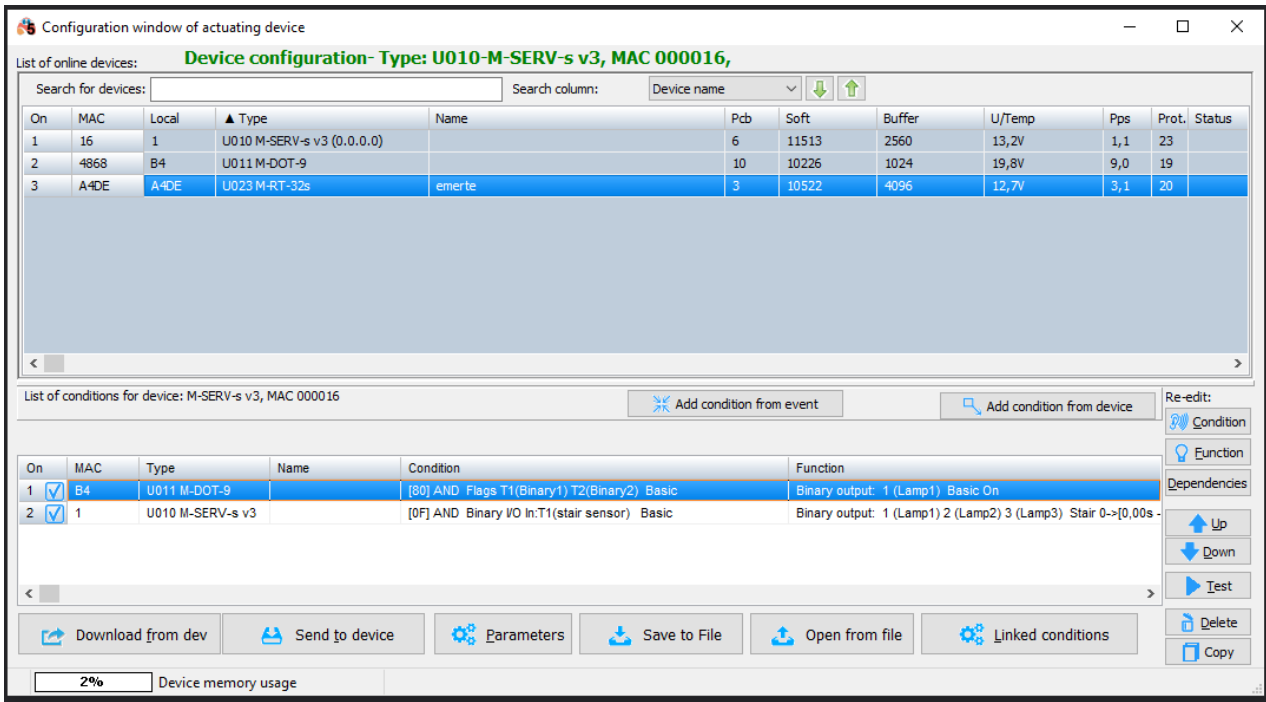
Configuration window of actuating device

List of online devices:

Device configuration- Type: U010-M-SERV-s v3, MAC 000016,

Search for devices:

Search column: Device name

| On | MAC | Local | ▲ Type | Name | Pcb | Soft | Buffer | U/Temp | Pps | Prot. | Status |
|---|---|---|---|---|---|---|---|---|---|---|---|
| 1 | 16 | 1 | U010 M-SERV-s v3 (0.0.0.0) | | 6 | 11513 | 2560 | 13,2V | 1,1 | 23 | |
| 2 | 4868 | B4 | U011 M-DOT-9 | | 10 | 10226 | 1024 | 19,8V | 9,0 | 19 | |
| 3 | A4DE | A4DE | U023 M-RT-32s | emerte | 3 | 10522 | 4096 | 12,7V | 3,1 | 20 | |

List of conditions for device: M-SERV-s v3, MAC 000016

Add condition from event

Add condition from device

Re-edit:

Condition

Function

Dependencies

| On | MAC | Type | Name | Condition | Function |
|---|---|---|---|---|---|
| 1 | B4 | U011 M-DOT-9 | | [80] AND Flags T1(Binary1) T2(Binary2) Basic | Binary output: 1 (Lamp1) Basic On |
| 2 | 1 | U010 M-SERV-s v3 | | [0F] AND Binary I/O In:T1(stair sensor) Basic | Binary output: 1 (Lamp1) 2 (Lamp2) 3 (Lamp3) Stair 0->[0,00s - |

Up

Down

Test

Download from dev

Send to device

Parameters

Save to File

Open from file

Linked conditions

Delete

Copy

2%

Device memory usage